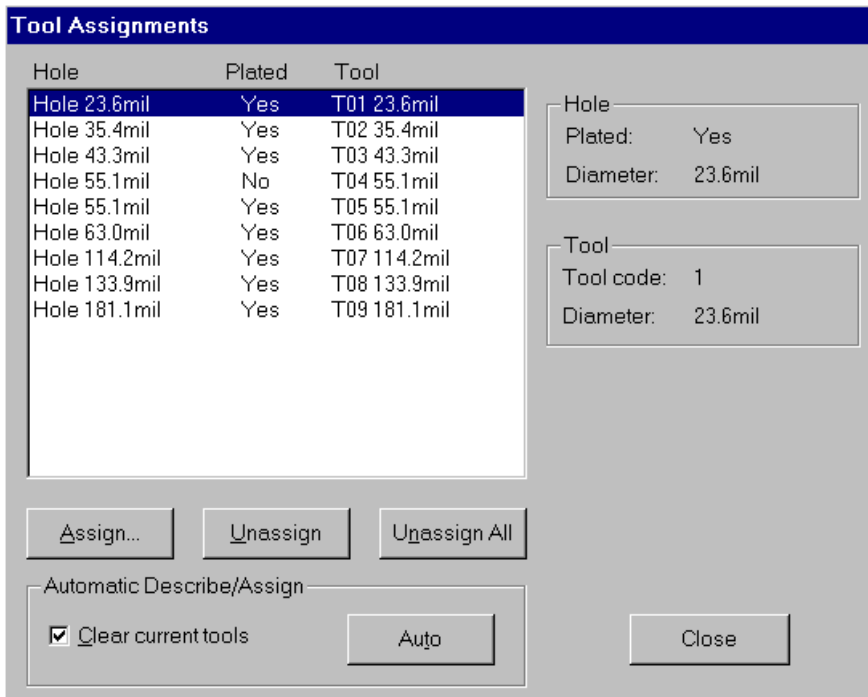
Tool Assignments

| Hole | Plated | Tool |
|---|---|---|
| Hole 23.6mil | Yes | T01 23.6mil |
| Hole 35.4mil | Yes | T02 35.4mil |
| Hole 43.3mil | Yes | T03 43.3mil |
| Hole 55.1mil | No | T04 55.1mil |
| Hole 55.1mil | Yes | T05 55.1mil |
| Hole 63.0mil | Yes | T06 63.0mil |
| Hole 114.2mil | Yes | T07 114.2mil |
| Hole 133.9mil | Yes | T08 133.9mil |
| Hole 181.1mil | Yes | T09 181.1mil |

Hole
Plated: Yes
Diameter: 23.6mil

Tool
Tool code: 1
Diameter: 23.6mil

Assign... Unassign Unassign All

Automatic Describe/Assign
☑ Clear current tools
Auto

Close